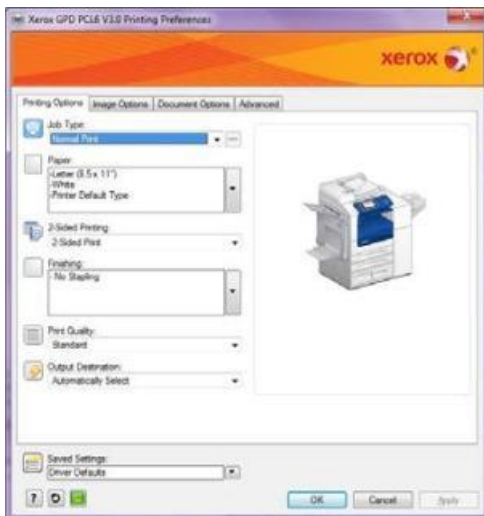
Xerox GPD PCL6 V3.0 Printing Preferences

xerox

Printing Options | Image Options | Document Options | Advanced

Job Type:
Normal Print

Paper:
-Letter (8.5 x 11")
-White
-Printer Default Type

2-Sided Printing
2-Sided Print

Finishing:
-No Stapling

Print Quality:
Standard

Output Destination:
Automatically Select

Saved Settings:
Driver Defaults

OK Cancel Apply